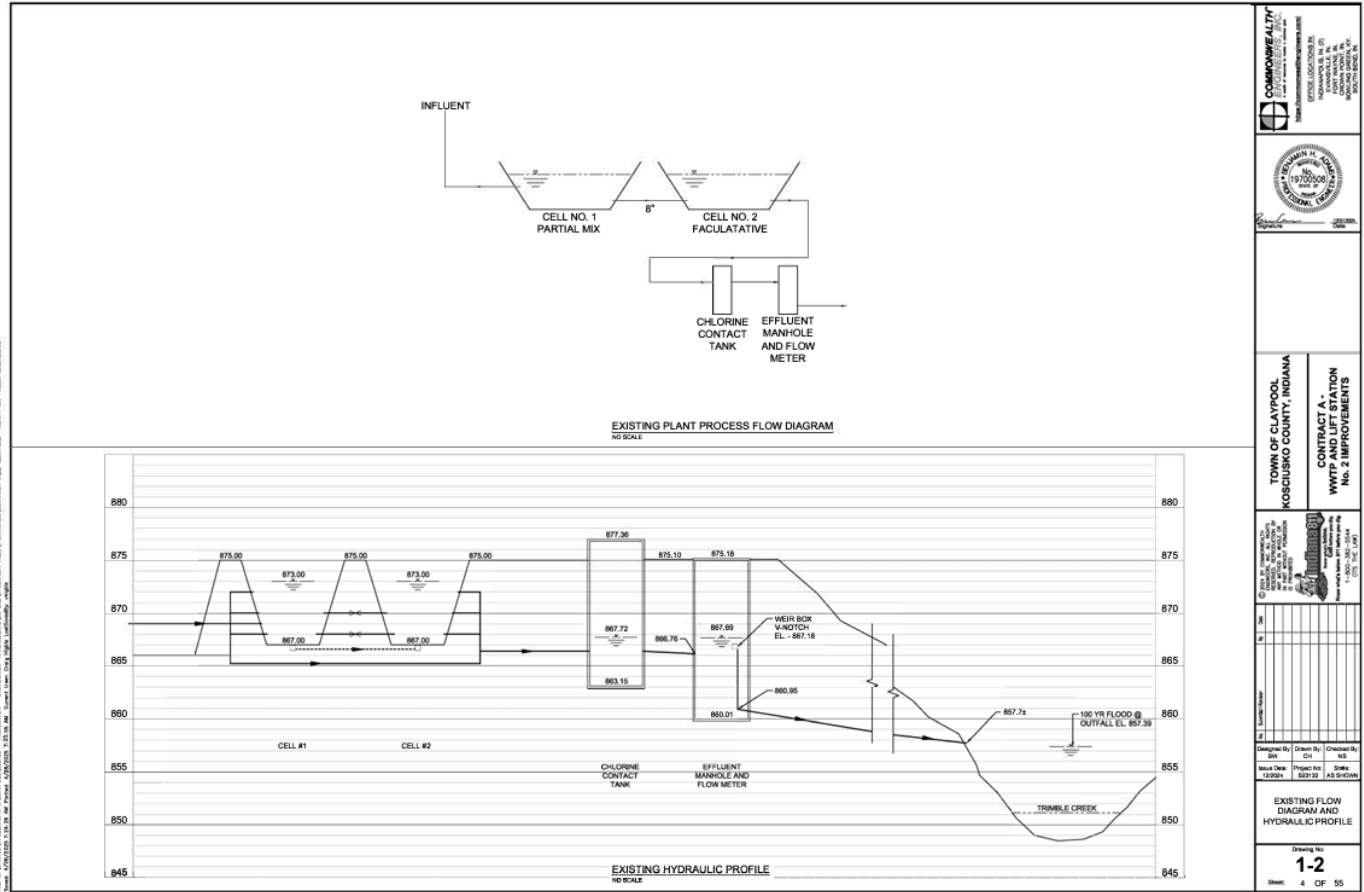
INFLUENT

CELL NO. 1
PARTIAL MIX

8"

CELL NO. 2
FACULATATIVE

CHLORINE
CONTACT
TANK

EFFLUENT
MANHOLE
AND FLOW
METER

EXISTING PLANT PROCESS FLOW DIAGRAM
NO SCALE

880
875
870
865
860
855
850
845

875.00
873.00
875.00
873.00
875.00
867.00
867.00

877.36
875.10
875.18
867.72
866.76
867.69
863.15
860.01

WEIR BOX
V-NOTCH
EL. = 867.18

860.95

857.7±

100 YR FLOOD @
OUTFALL EL. 857.39

CELL #1
CELL #2

CHLORINE
CONTACT
TANK

EFFLUENT
MANHOLE AND
FLOW METER

TRIMBLE CREEK

EXISTING HYDRAULIC PROFILE
NO SCALE

880
875
870
865
860
855
850
845

COMMONWEALTH ENGINEERS, INC.

OFFICE LOCATIONS IN:
INDIANAPOLIS, IN. (2)
EVANSVILLE, IN.
FORT WAYNE, IN.
CROWN POINT, IN.
BOWLING GREEN, KY.
SOUTH BEND, IN.

BENJAMIN H. ADAMS
REGISTERED
No. 19700508
STATE OF
INDIANA
PROFESSIONAL ENGINEER

Signature
Date

TOWN OF CLAYPOOL
KOSCIUSKO COUNTY, INDIANA

CONTRACT A -
WWTP AND LIFT STATION
No. 2 IMPROVEMENTS

Indiana 811
1-800-382-5544

Designed By: BW
Drawn By: CH
Checked By: NS
Issue Date: 12/2024
Project No: 523133
Scale: AS SHOWN

EXISTING FLOW
DIAGRAM AND
HYDRAULIC PROFILE

Drawing No:
1-2
Sheet: 4 OF 55